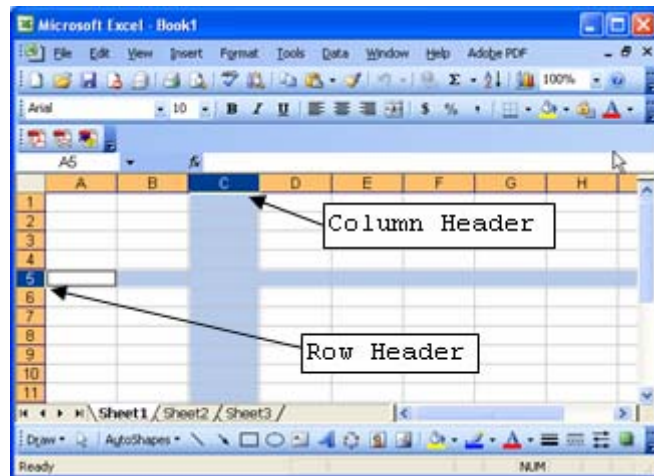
Microsoft Excel - Book1

File Edit View Insert Format Tools Data Window Help Adobe PDF

100%

Arial 10 B I U $ %

A5 fx

| | A | B | C | D | E | F | G | H |
|---|---|---|---|---|---|---|---|---|
| 1 | | | | | | | | |
| 2 | | | | | | | | |
| 3 | | | | | | | | |
| 4 | | | | | | | | |
| 5 | | | | | | | | |
| 6 | | | | | | | | |
| 7 | | | | | | | | |
| 8 | | | | | | | | |
| 9 | | | | | | | | |
| 10 | | | | | | | | |
| 11 | | | | | | | | |

Column Header

Row Header

Sheet1 Sheet2 Sheet3

Draw AutoShapes

Ready NUM